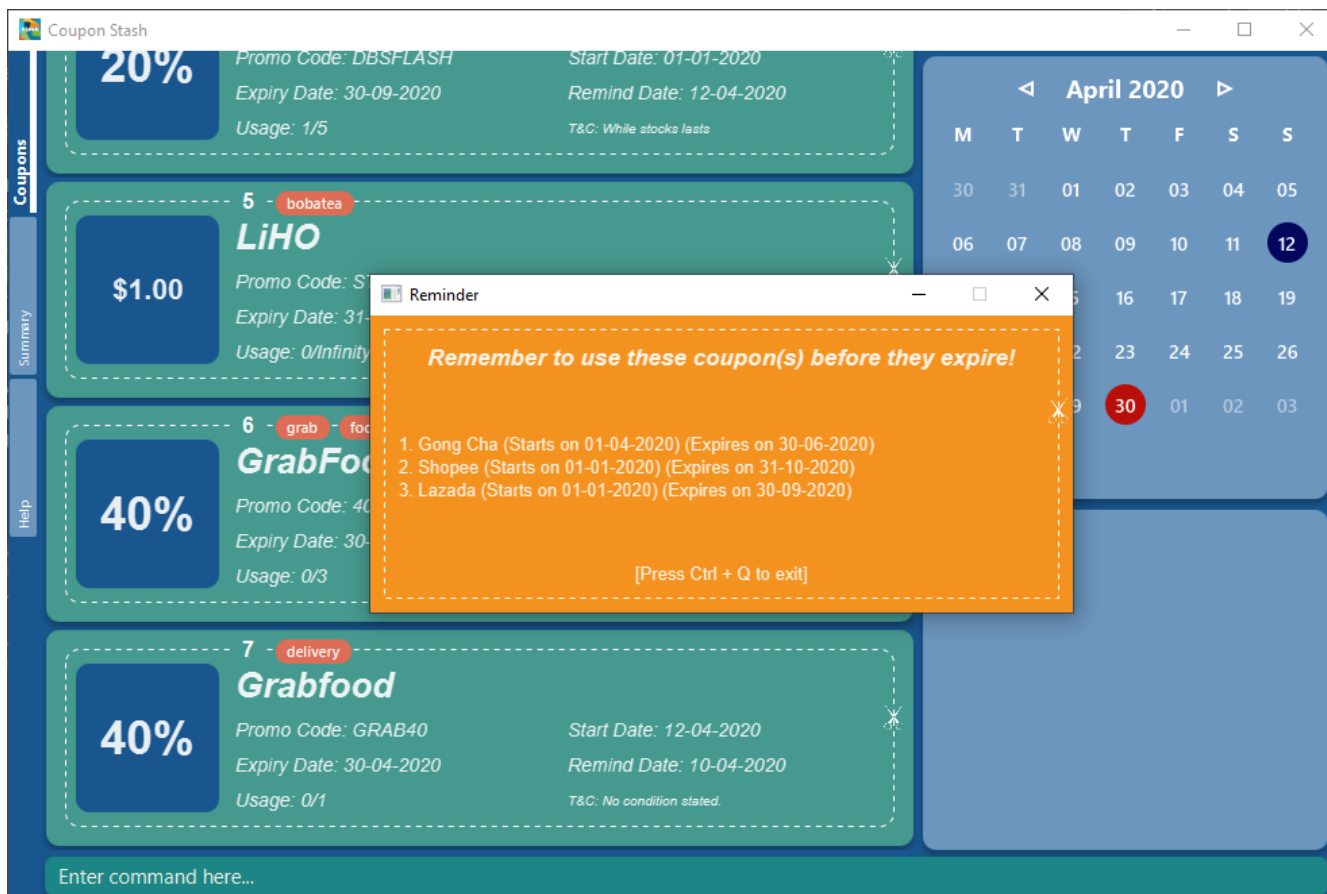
Coupon Stash

Coupons

Summary

Help

20%
Promo Code: DBSFLASH
Start Date: 01-01-2020
Expiry Date: 30-09-2020
Remind Date: 12-04-2020
Usage: 1/5
T&C: While stocks lasts

5 - bobatea
LiHO
$1.00
Promo Code: S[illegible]
Expiry Date: 31-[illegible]
Usage: 0/Infinity

6 - grab - foo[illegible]
GrabFoo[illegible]
40%
Promo Code: 40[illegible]
Expiry Date: 30-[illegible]
Usage: 0/3

7 - delivery
Grabfood
40%
Promo Code: GRAB40
Start Date: 12-04-2020
Expiry Date: 30-04-2020
Remind Date: 10-04-2020
Usage: 0/1
T&C: No condition stated.

April 2020

| M | T | W | T | F | S | S |
|---|---|---|---|---|---|---|
| 30 | 31 | 01 | 02 | 03 | 04 | 05 |
| 06 | 07 | 08 | 09 | 10 | 11 | 12 |
| | | | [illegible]5 | 16 | 17 | 18 | 19 |
| | | | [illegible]2 | 23 | 24 | 25 | 26 |
| | | | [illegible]9 | 30 | 01 | 02 | 03 |

Reminder

Remember to use these coupon(s) before they expire!

1. Gong Cha (Starts on 01-04-2020) (Expires on 30-06-2020)
2. Shopee (Starts on 01-01-2020) (Expires on 31-10-2020)
3. Lazada (Starts on 01-01-2020) (Expires on 30-09-2020)

[Press Ctrl + Q to exit]

Enter command here...